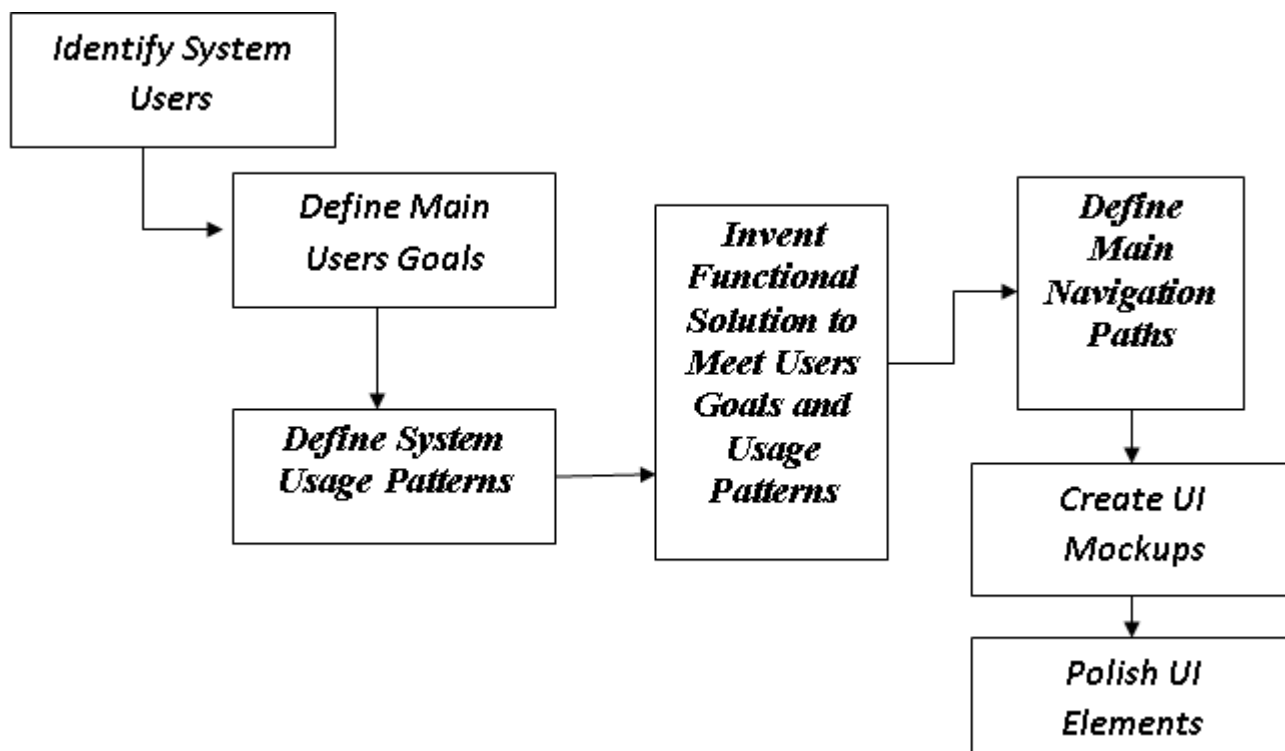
Identify System Users

Define Main Users Goals

Define System Usage Patterns

Invent Functional Solution to Meet Users Goals and Usage Patterns

Define Main Navigation Paths

Create UI Mockups

Polish UI Elements